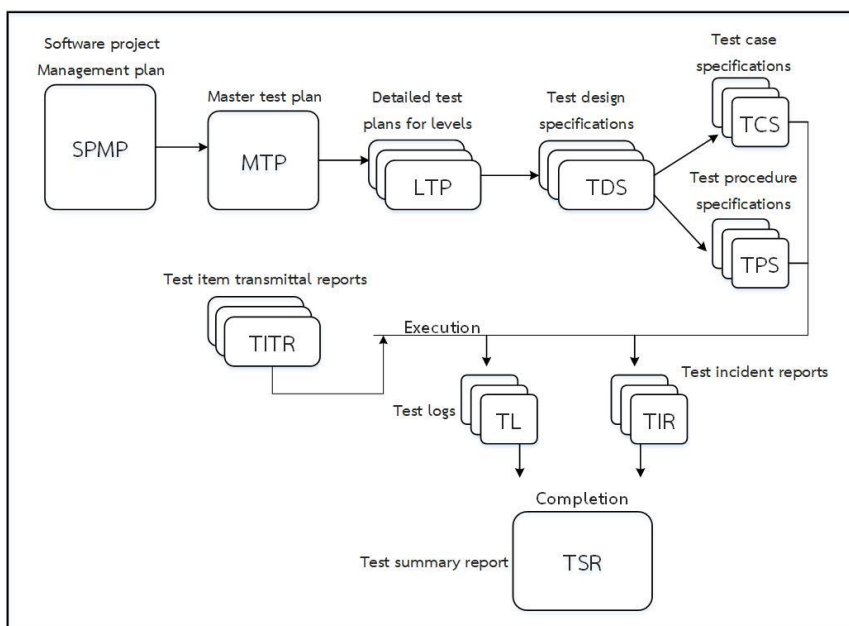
Software project
Management plan

SPMP

Master test plan

MTP

Detailed test
plans for levels

LTP

Test design
specifications

TDS

Test case
specifications

TCS

Test procedure
specifications

TPS

Test item transmittal reports

TITR

Execution

Test logs

TL

TIR

Test incident reports

Completion

Test summary report

TSR